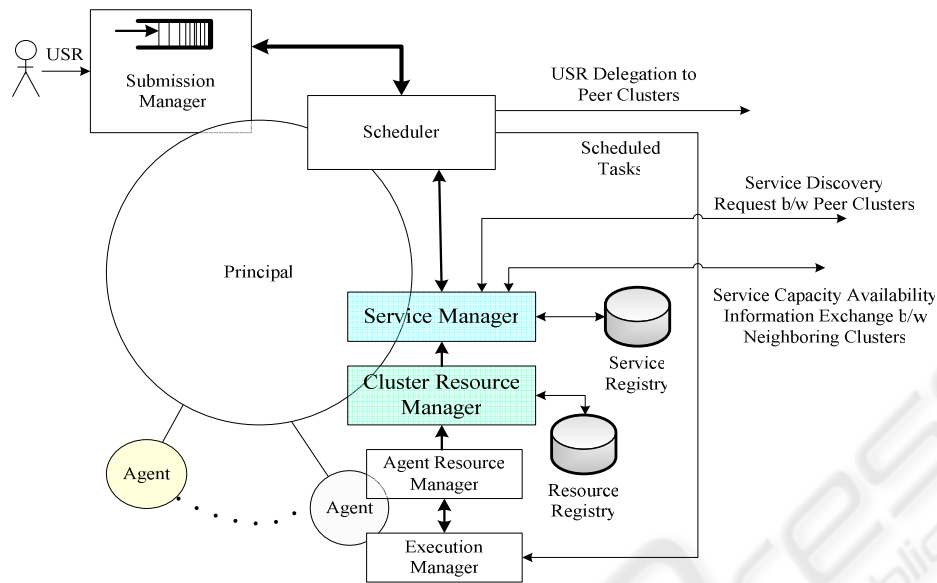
USR

Submission Manager

Scheduler

USR Delegation to Peer Clusters

Scheduled Tasks

Service Discovery Request b/w Peer Clusters

Principal

Service Capacity Availability Information Exchange b/w Neighboring Clusters

Service Manager

Service Registry

Cluster Resource Manager

Resource Registry

Agent

Agent Resource Manager

Agent

Execution Manager